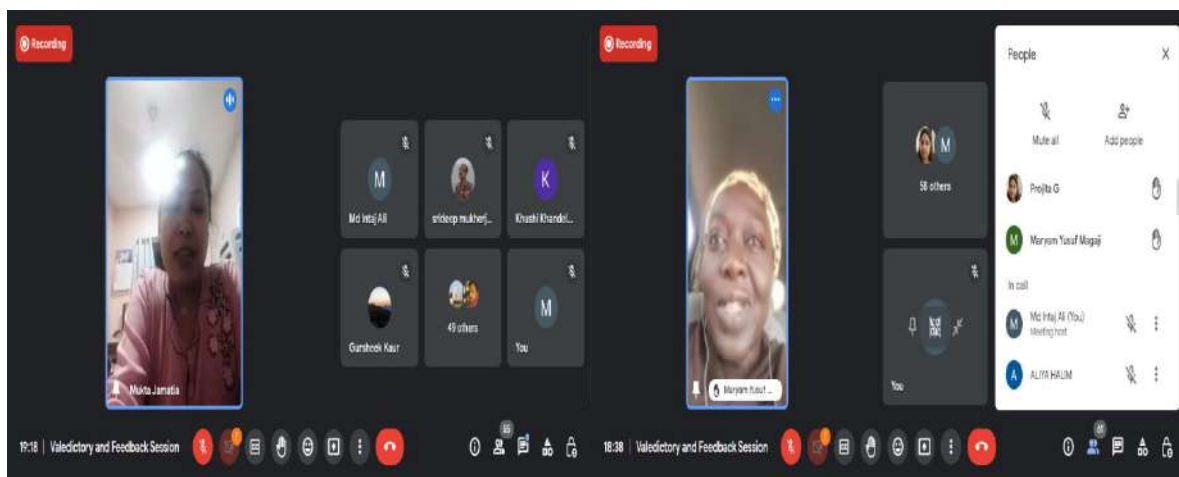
Recording

Mukta Jamatia

Md Intaj Ali

srideep mukherj...

Khushi Khandel...

Gursheek Kaur

49 others

You

19:18 | Valedictory and Feedback Session

55

Recording

Maryam Yusuf ...

58 others

You

People

Mute all

Add people

Prajita G

Maryam Yusuf Magaji

In call

Md Intaj Ali (You)
Meeting host

ALIYA HALIM

18:38 | Valedictory and Feedback Session

61